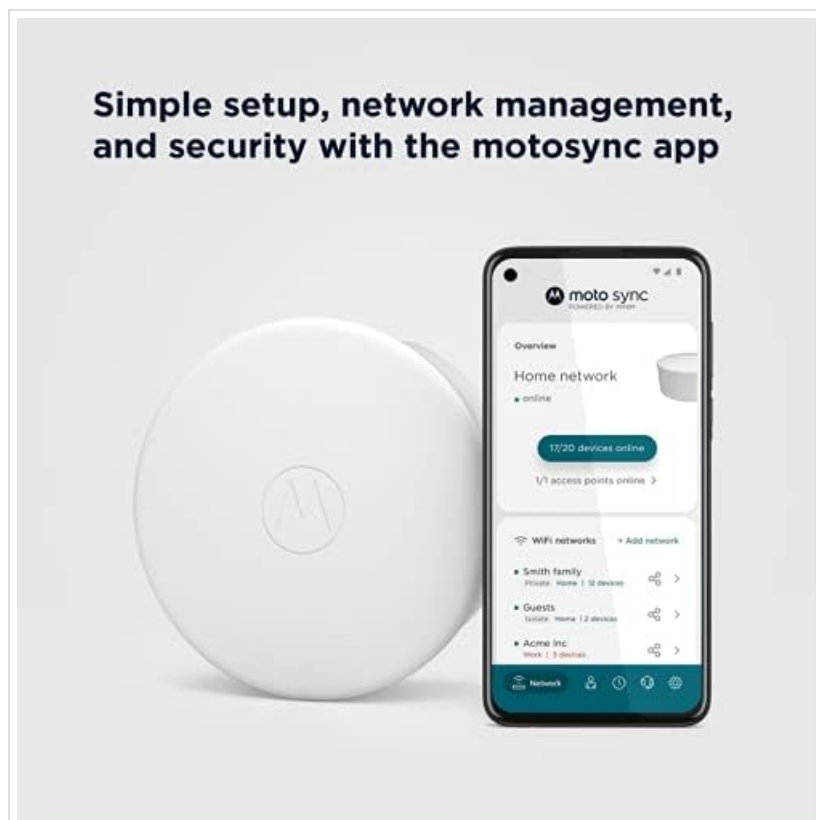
Simple setup, network management, and security with the motosync app

moto sync
POWERED BY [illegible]

Overview

Home network

online

17/20 devices online

1/1 access points online >

WiFi networks

+ Add network

Smith family
Private Home | 12 devices

Guests
Isolate Home | 2 devices

Acme Inc
Work | 3 devices

Network